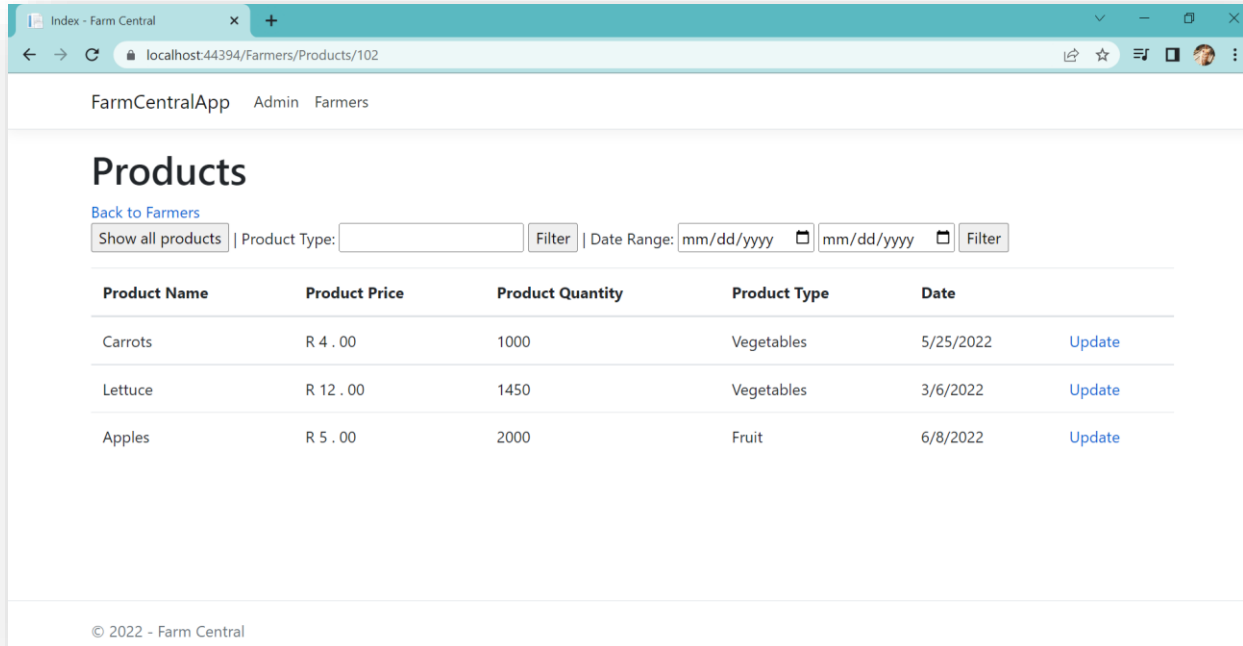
Index - Farm Central

localhost:44394/Farmers/Products/102

FarmCentralApp Admin Farmers

Products

Back to Farmers

Show all products | Product Type: Filter | Date Range: mm/dd/yyyy mm/dd/yyyy Filter

| Product Name | Product Price | Product Quantity | Product Type | Date | |
|---|---|---|---|---|---|
| Carrots | R 4 . 00 | 1000 | Vegetables | 5/25/2022 | Update |
| Lettuce | R 12 . 00 | 1450 | Vegetables | 3/6/2022 | Update |
| Apples | R 5 . 00 | 2000 | Fruit | 6/8/2022 | Update |

© 2022 - Farm Central